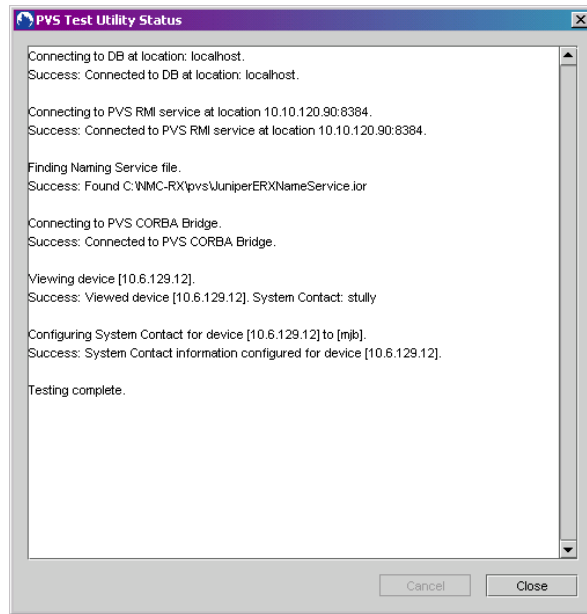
PVS Test Utility Status

Connecting to DB at location: localhost.
Success: Connected to DB at location: localhost.

Connecting to PVS RMI service at location 10.10.120.90:8384.
Success: Connected to PVS RMI service at location 10.10.120.90:8384.

Finding Naming Service file.
Success: Found C:\NMC-RX\pvs\JuniperERXNameService.ior

Connecting to PVS CORBA Bridge.
Success: Connected to PVS CORBA Bridge.

Viewing device [10.6.129.12].
Success: Viewed device [10.6.129.12]. System Contact: stully

Configuring System Contact for device [10.6.129.12] to [mjb].
Success: System Contact information configured for device [10.6.129.12].

Testing complete.

Cancel
Close